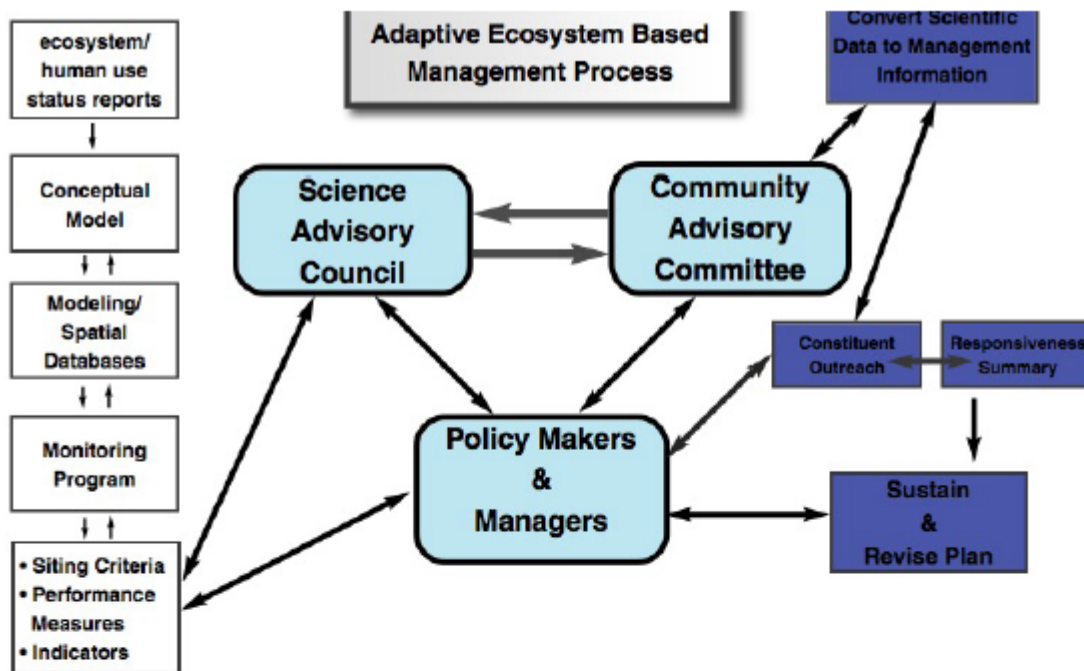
ecosystem/ human use status reports

Conceptual Model

Modeling/ Spatial Databases

Monitoring Program

• Siting Criteria
• Performance Measures
• Indicators

Adaptive Ecosystem Based Management Process

Convert Scientific Data to Management Information

Science Advisory Council

Community Advisory Committee

Constituent Outreach

Responsiveness Summary

Policy Makers & Managers

Sustain & Revise Plan